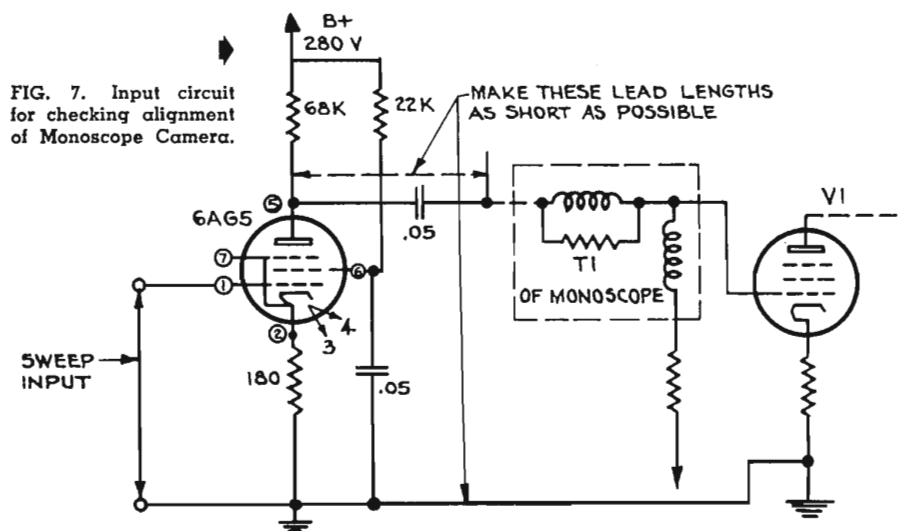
FIG. 7. Input circuit for checking alignment of Monoscope Camera.

B+
280 V

68K

22K

MAKE THESE LEAD LENGTHS AS SHORT AS POSSIBLE

5

6AG5

7

1

6

2

4

3

.05

T1

OF MONOSCOPE

V1

SWEEP INPUT

180

.05